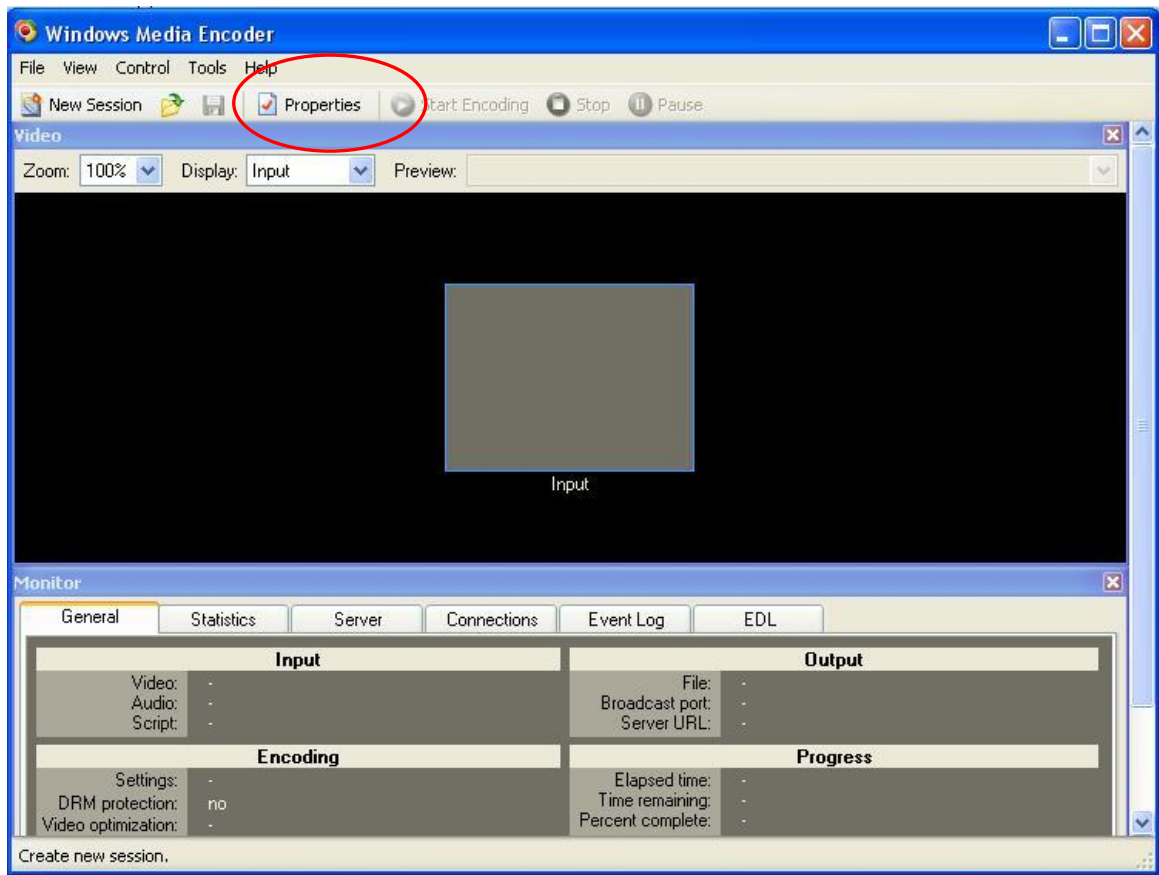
Windows Media Encoder

File View Control Tools Help

New Session Properties Start Encoding Stop Pause

Video

Zoom: 100% Display: Input Preview:

Input

Monitor

General Statistics Server Connections Event Log EDL

| Input | |
|---|---|
| Video: | - |
| Audio: | - |
| Script: | - |

| Output | |
|---|---|
| File: | - |
| Broadcast port: | - |
| Server URL: | - |

| Encoding | |
|---|---|
| Settings: | - |
| DRM protection: | no |
| Video optimization: | - |

| Progress | |
|---|---|
| Elapsed time: | - |
| Time remaining: | - |
| Percent complete: | - |

Create new session.